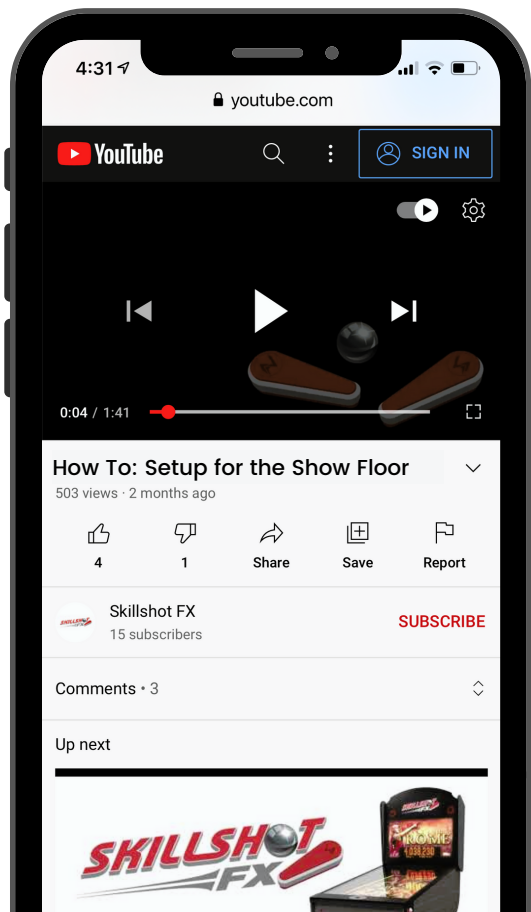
4:31

youtube.com

YouTube

SIGN IN

0:04 / 1:41

How To: Setup for the Show Floor

503 views · 2 months ago

4

1

Share

Save

Report

Skillshot FX

15 subscribers

SUBSCRIBE

Comments • 3

Up next

SKILLSHOT FX